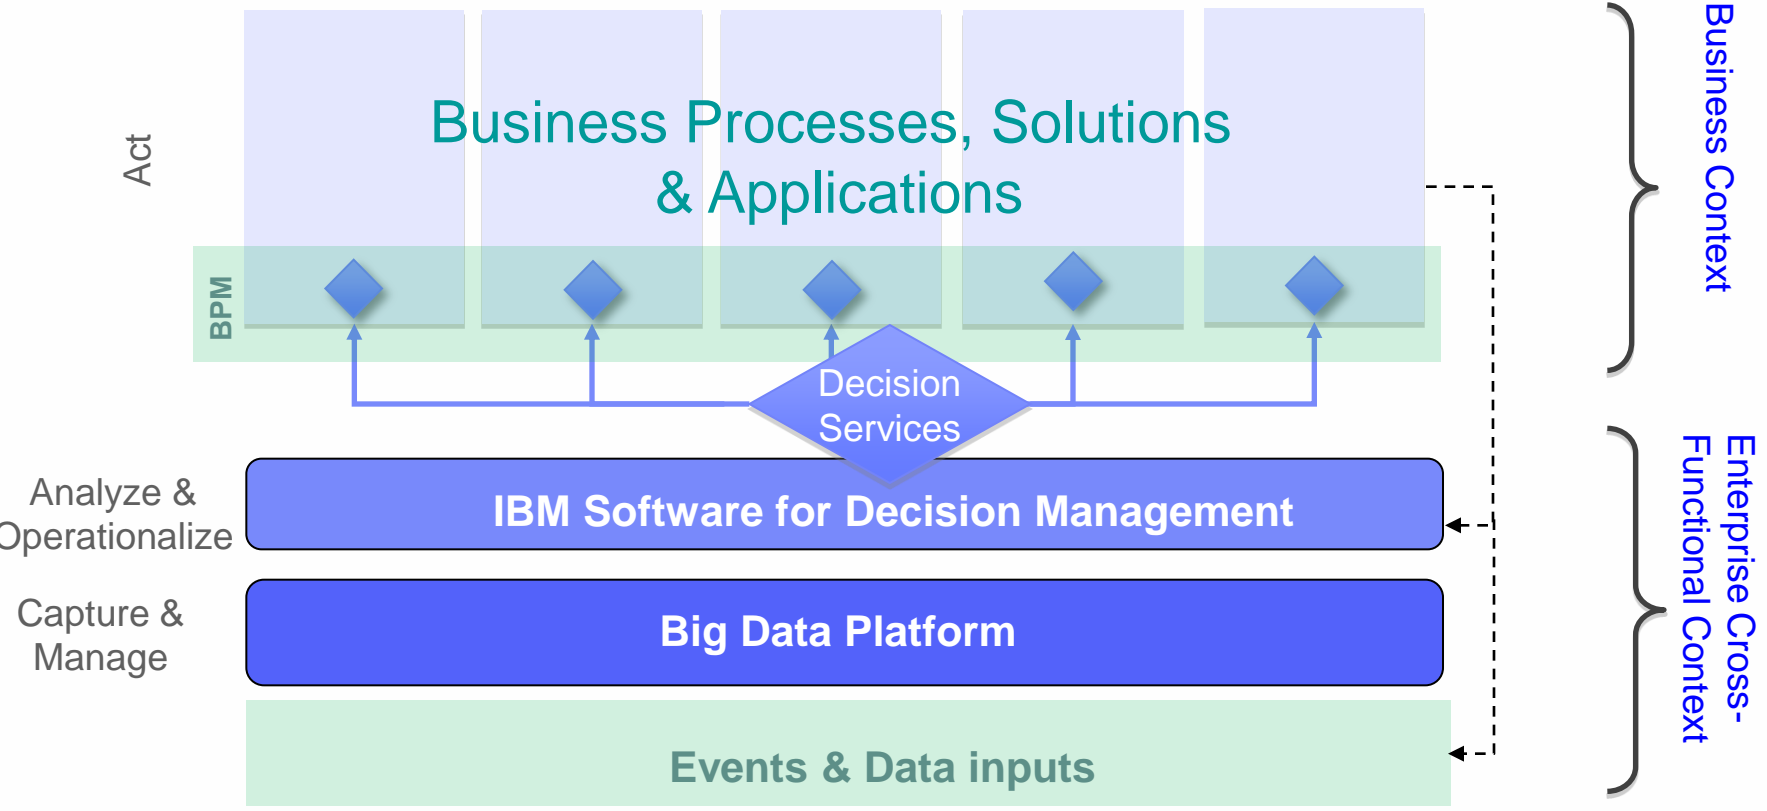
Act

Business Processes, Solutions & Applications

BPM

Decision Services

Business Context

Analyze & Operationalize

IBM Software for Decision Management

Capture & Manage

Big Data Platform

Events & Data inputs

Enterprise Cross-Functional Context